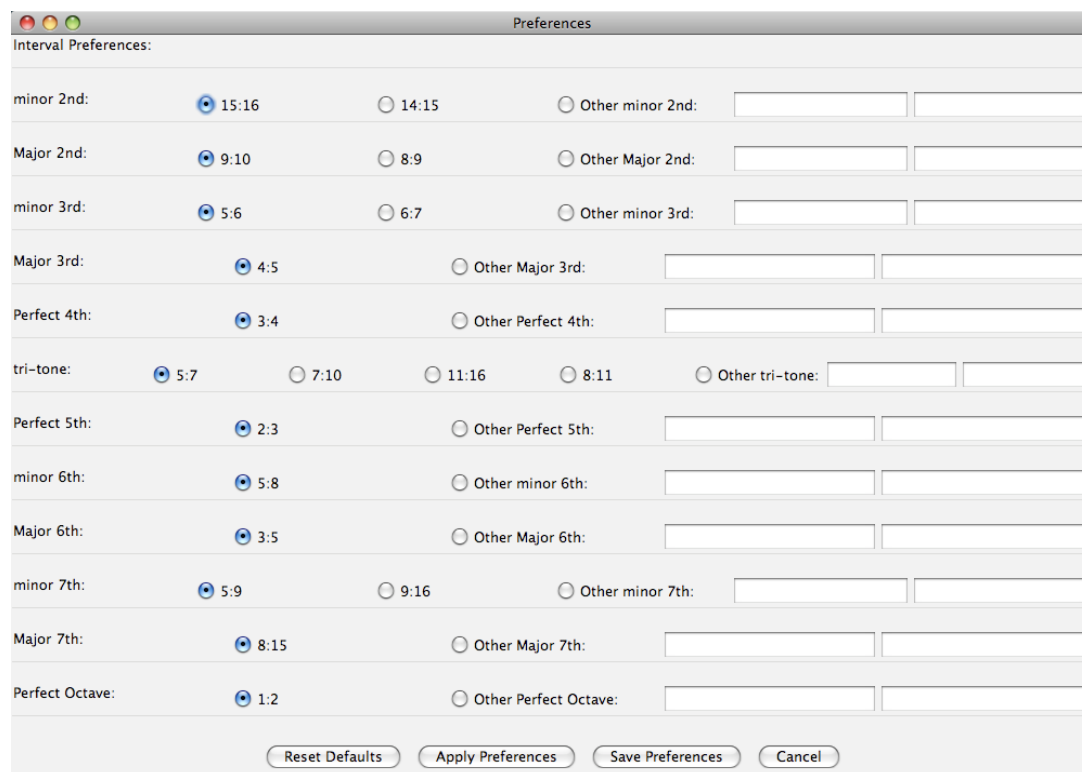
Preferences

Interval Preferences:

minor 2nd: 15:16 14:15 Other minor 2nd:

Major 2nd: 9:10 8:9 Other Major 2nd:

minor 3rd: 5:6 6:7 Other minor 3rd:

Major 3rd: 4:5 Other Major 3rd:

Perfect 4th: 3:4 Other Perfect 4th:

tri-tone: 5:7 7:10 11:16 8:11 Other tri-tone:

Perfect 5th: 2:3 Other Perfect 5th:

minor 6th: 5:8 Other minor 6th:

Major 6th: 3:5 Other Major 6th:

minor 7th: 5:9 9:16 Other minor 7th:

Major 7th: 8:15 Other Major 7th:

Perfect Octave: 1:2 Other Perfect Octave:

Reset Defaults Apply Preferences Save Preferences Cancel